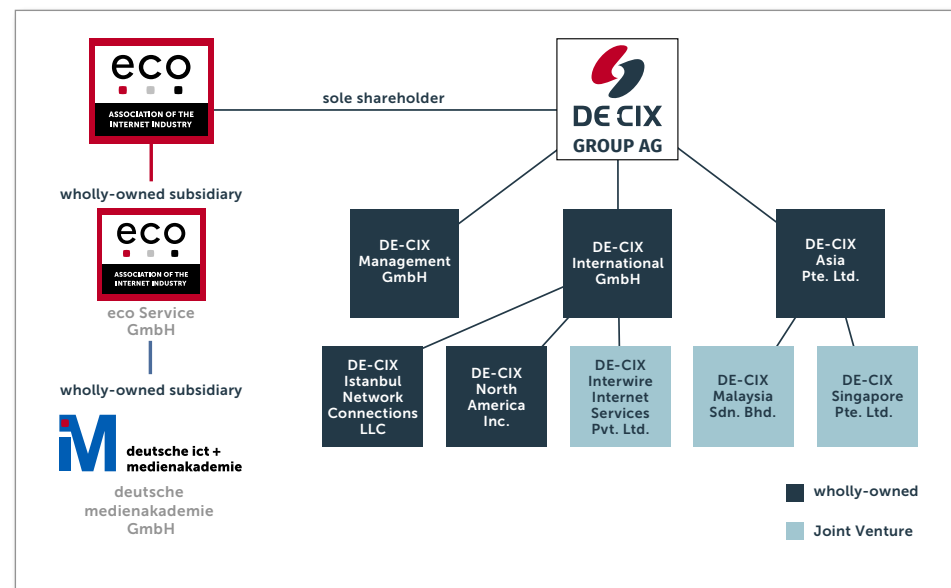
eco
ASSOCIATION OF THE INTERNET INDUSTRY

sole shareholder

DE CIX
GROUP AG

wholly-owned subsidiary

eco
ASSOCIATION OF THE INTERNET INDUSTRY

eco Service GmbH

wholly-owned subsidiary

deutsche ict + medienakademie

deutsche medienakademie GmbH

DE-CIX Management GmbH

DE-CIX International GmbH

DE-CIX Asia Pte. Ltd.

DE-CIX Istanbul Network Connections LLC

DE-CIX North America Inc.

DE-CIX Interwire Internet Services Pvt. Ltd.

DE-CIX Malaysia Sdn. Bhd.

DE-CIX Singapore Pte. Ltd.

wholly-owned

Joint Venture